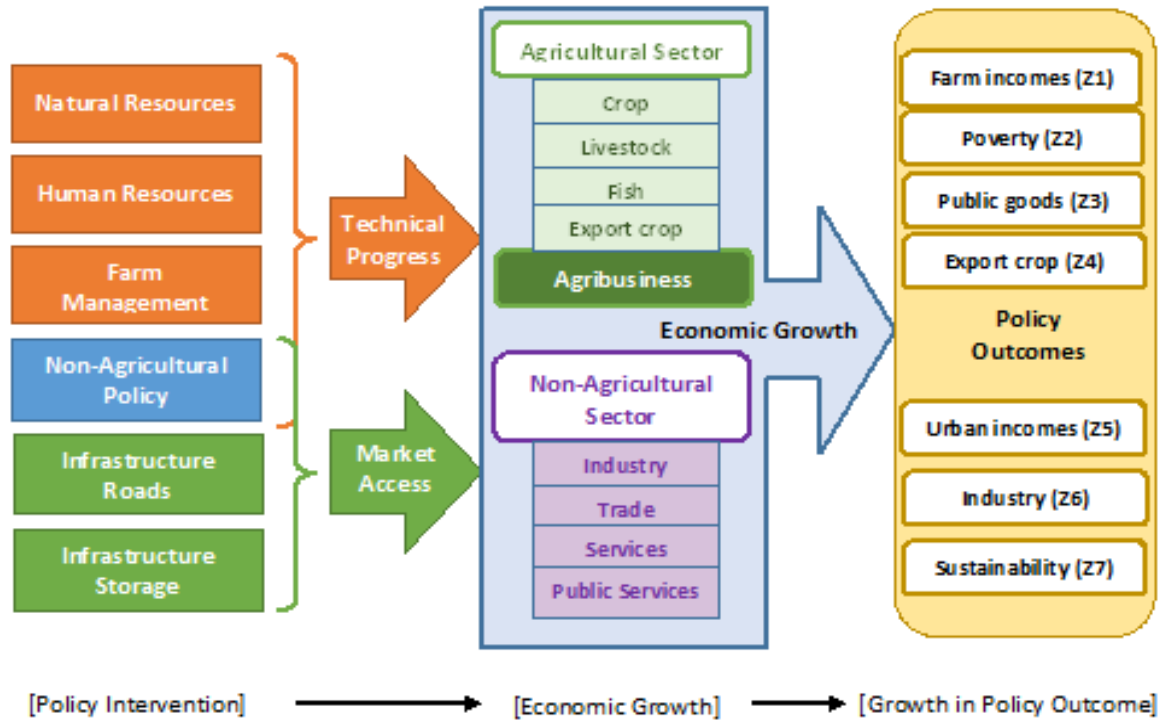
Natural Resources

Human Resources

Farm Management

Non-Agricultural Policy

Infrastructure Roads

Infrastructure Storage

Technical Progress

Market Access

Agricultural Sector

Crop

Livestock

Fish

Export crop

Agribusiness

Economic Growth

Non-Agricultural Sector

Industry

Trade

Services

Public Services

Farm incomes (Z1)

Poverty (Z2)

Public goods (Z3)

Export crop (Z4)

Policy Outcomes

Urban incomes (Z5)

Industry (Z6)

Sustainability (Z7)

[Policy Intervention] [Economic Growth] [Growth in Policy Outcome]